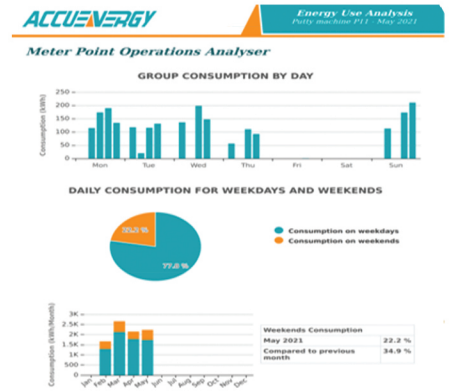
ACCUENERGY

Energy Use Analysis
Putty machine P11 - May 2021

Meter Point Operations Analyser

GROUP CONSUMPTION BY DAY

250
200
150
100
50
0

Consumption (kWh)

Mon Tue Wed Thu Fri Sat Sun

DAILY CONSUMPTION FOR WEEKDAYS AND WEEKENDS

22.2 %
77.8 %

Consumption on weekdays
Consumption on weekends

3K
2.5K
2K
1.5K
1K
0.5K
0

Consumption (kWh/Month)

Jan Feb Mar Apr May Jun Jul Aug Sep Oct Nov Dec

| Weekends Consumption | |
|---|---|
| May 2021 | 22.2 % |
| Compared to previous month | 34.9 % |